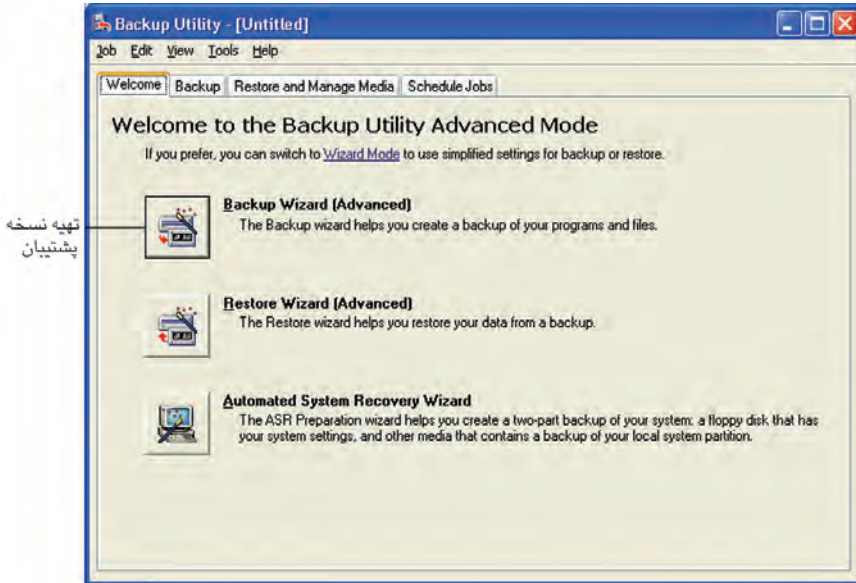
Backup Utility - [Untitled]

Job Edit View Tools Help

Welcome | Backup | Restore and Manage Media | Schedule Jobs

Welcome to the Backup Utility Advanced Mode

If you prefer, you can switch to Wizard Mode to use simplified settings for backup or restore.

تهیه نسخه پشتیبان

Backup Wizard (Advanced)
The Backup wizard helps you create a backup of your programs and files.

Restore Wizard (Advanced)
The Restore wizard helps you restore your data from a backup.

Automated System Recovery Wizard
The ASR Preparation wizard helps you create a two-part backup of your system: a floppy disk that has your system settings, and other media that contains a backup of your local system partition.